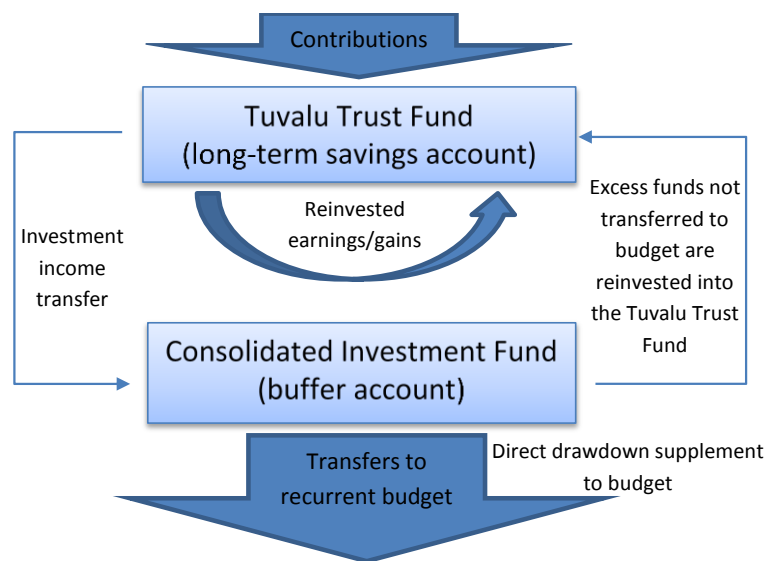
Contributions

Tuvalu Trust Fund
(long-term savings account)

Reinvested earnings/gains

Investment income transfer

Excess funds not transferred to budget are reinvested into the Tuvalu Trust Fund

Consolidated Investment Fund
(buffer account)

Transfers to recurrent budget

Direct drawdown supplement to budget